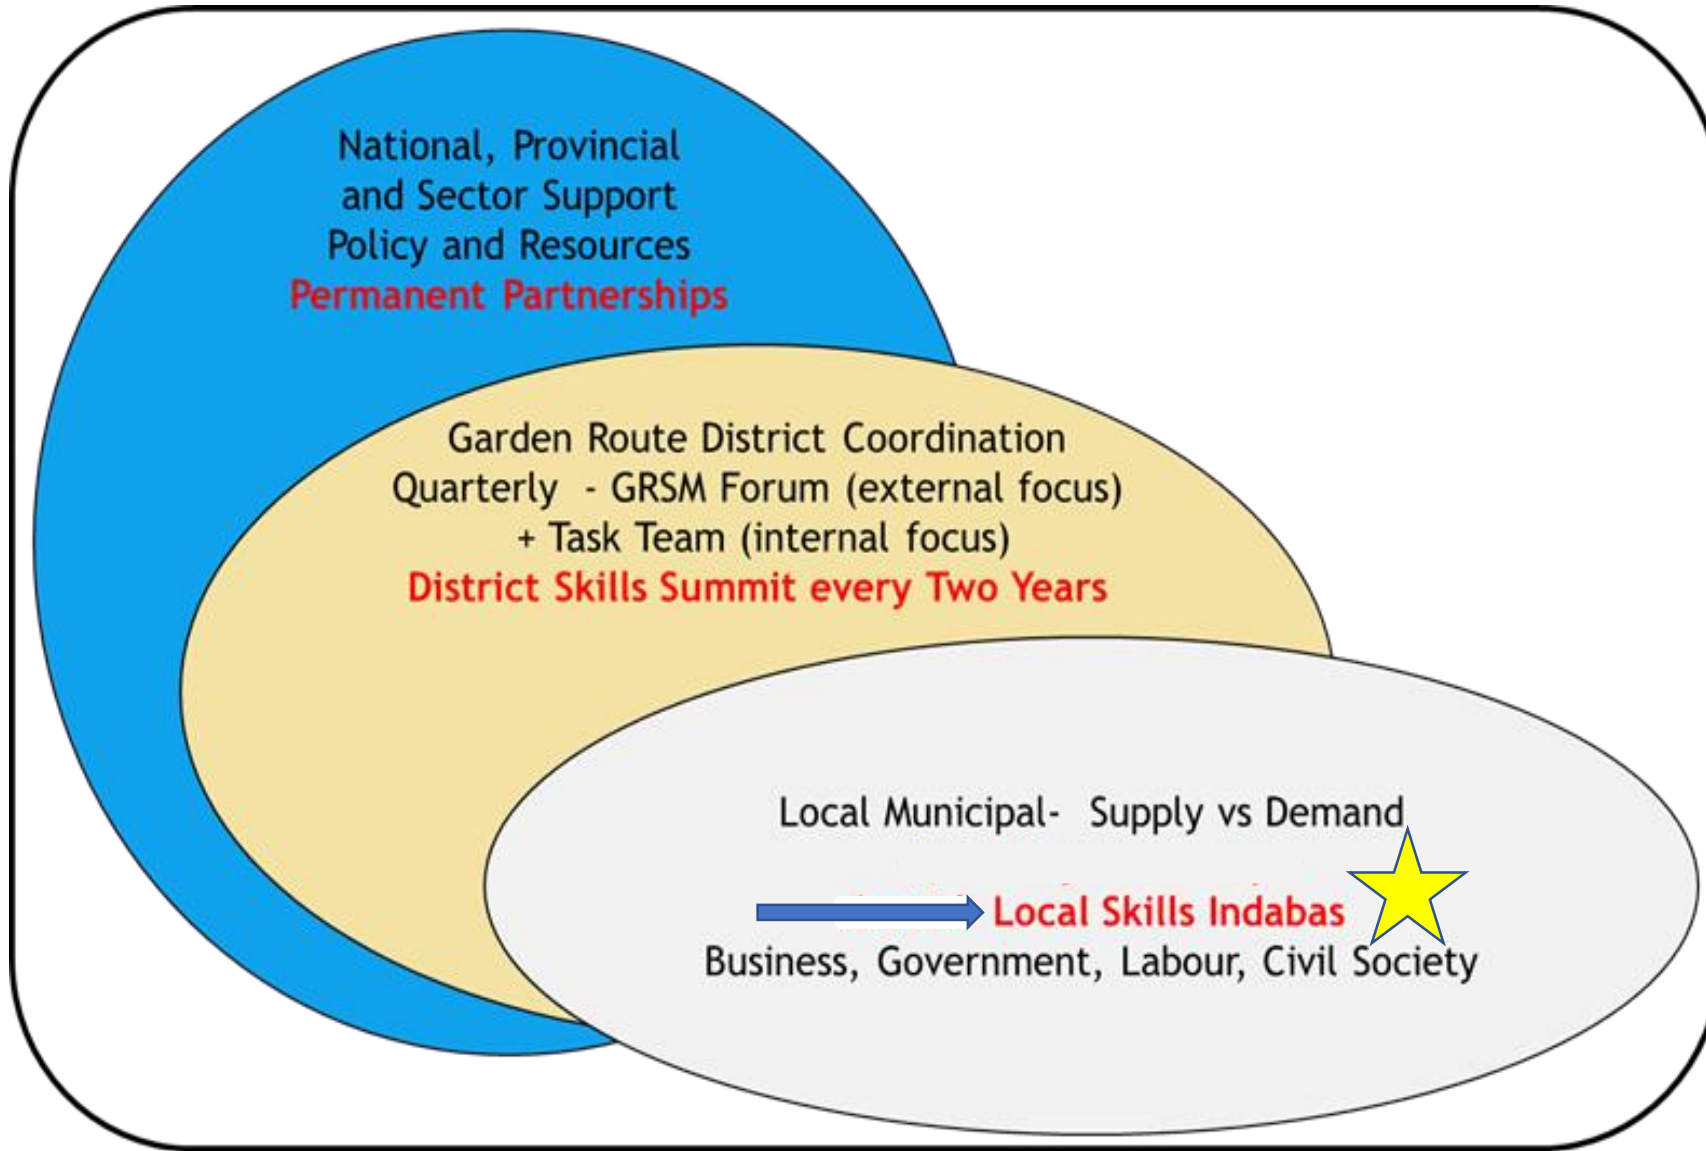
National, Provincial
and Sector Support
Policy and Resources
Permanent Partnerships

Garden Route District Coordination
Quarterly - GRSM Forum (external focus)
+ Task Team (internal focus)
District Skills Summit every Two Years

Local Municipal- Supply vs Demand

Local Skills Indabas
Business, Government, Labour, Civil Society